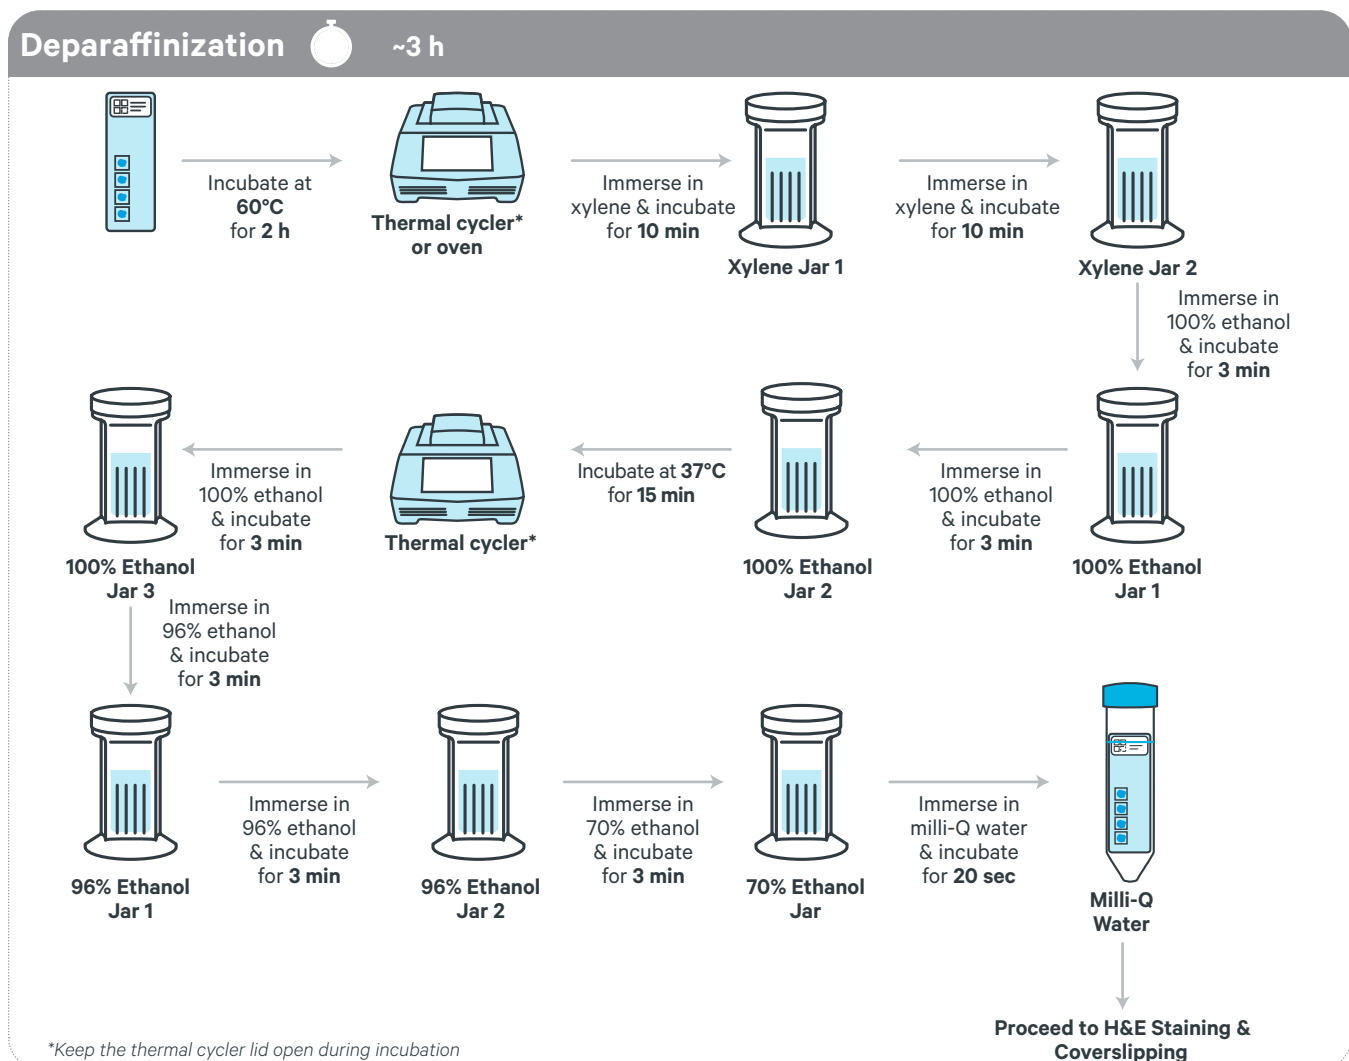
Deparaffinization ~3 h

Incubate at **60°C** for **2 h**

Thermal cycler* or oven

Immerse in xylene & incubate for **10 min**

Xylene Jar 1

Immerse in xylene & incubate for **10 min**

Xylene Jar 2

Immerse in 100% ethanol & incubate for **3 min**

100% Ethanol Jar 1

Immerse in 100% ethanol & incubate for **3 min**

100% Ethanol Jar 2

Incubate at **37°C** for **15 min**

Thermal cycler*

Immerse in 100% ethanol & incubate for **3 min**

100% Ethanol Jar 3

Immerse in 96% ethanol & incubate for **3 min**

96% Ethanol Jar 1

Immerse in 96% ethanol & incubate for **3 min**

96% Ethanol Jar 2

Immerse in 70% ethanol & incubate for **3 min**

70% Ethanol Jar

Immerse in milli-Q water & incubate for **20 sec**

Milli-Q Water

Proceed to H&E Staining & Coverslipping

*Keep the thermal cycler lid open during incubation